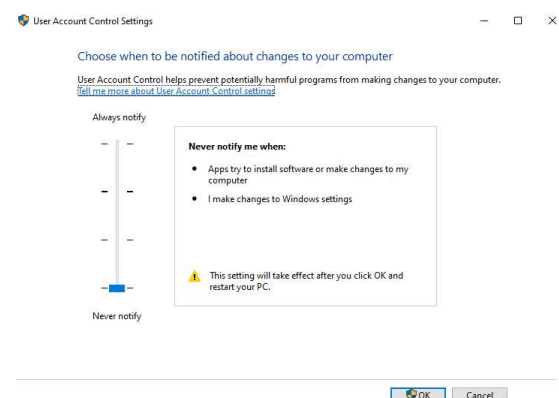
User Account Control Settings

Choose when to be notified about changes to your computer

User Account Control helps prevent potentially harmful programs from making changes to your computer.
Tell me more about User Account Control settings

Always notify

Never notify me when:

- Apps try to install software or make changes to my computer
- I make changes to Windows settings

This setting will take effect after you click OK and restart your PC.

Never notify

OK Cancel